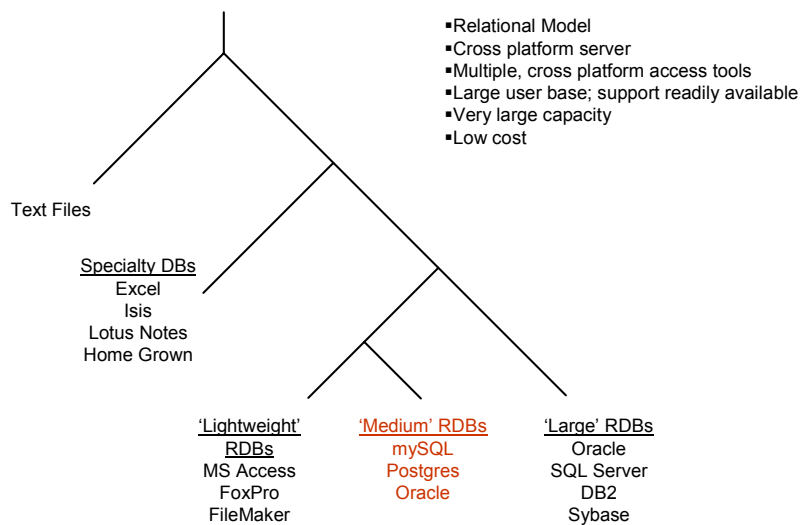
▪Relational Model
▪Cross platform server
▪Multiple, cross platform access tools
▪Large user base; support readily available
▪Very large capacity
▪Low cost

Text Files

Specialty DBs
Excel
Isis
Lotus Notes
Home Grown

'Lightweight' RDBs
MS Access
FoxPro
FileMaker

'Medium' RDBs
mySQL
Postgres
Oracle

'Large' RDBs
Oracle
SQL Server
DB2
Sybase